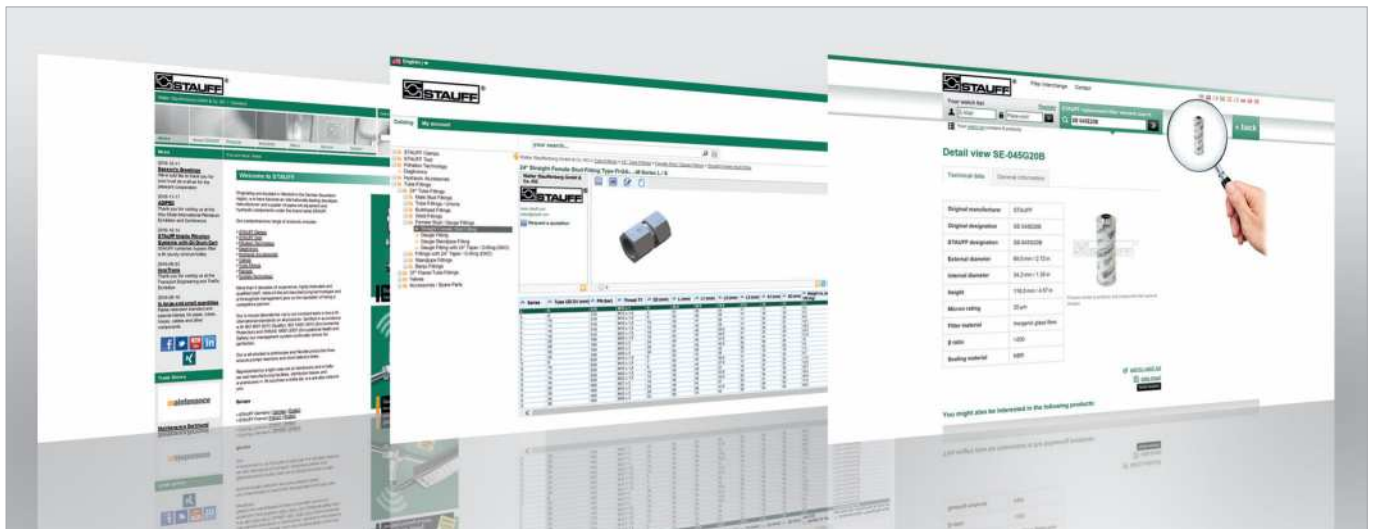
STAUFF

Welcome to STAUFF

STAUFF

Catalog My account

STAUFF Clamps
STAUFF Test
Filtration Technology
Diagnostics
Hydraulic Accessories
Tube Fittings

Gauge Fittings

STAUFF

Filter Interchange Contact

Detail view SE-045G20B

Technical data General information

| | |
|---|---|
| Original manufacturer | STAUFF |
| Original designation | SE 045G20B |
| STAUFF designation | SE 045G20B |
| External diameter | |
| Internal diameter | |
| Height | |
| Micron rating | 20 µm |
| Filter material | |
| β ratio | |
| Sealing material | NBR |

You might also be interested in the following products:

+ back